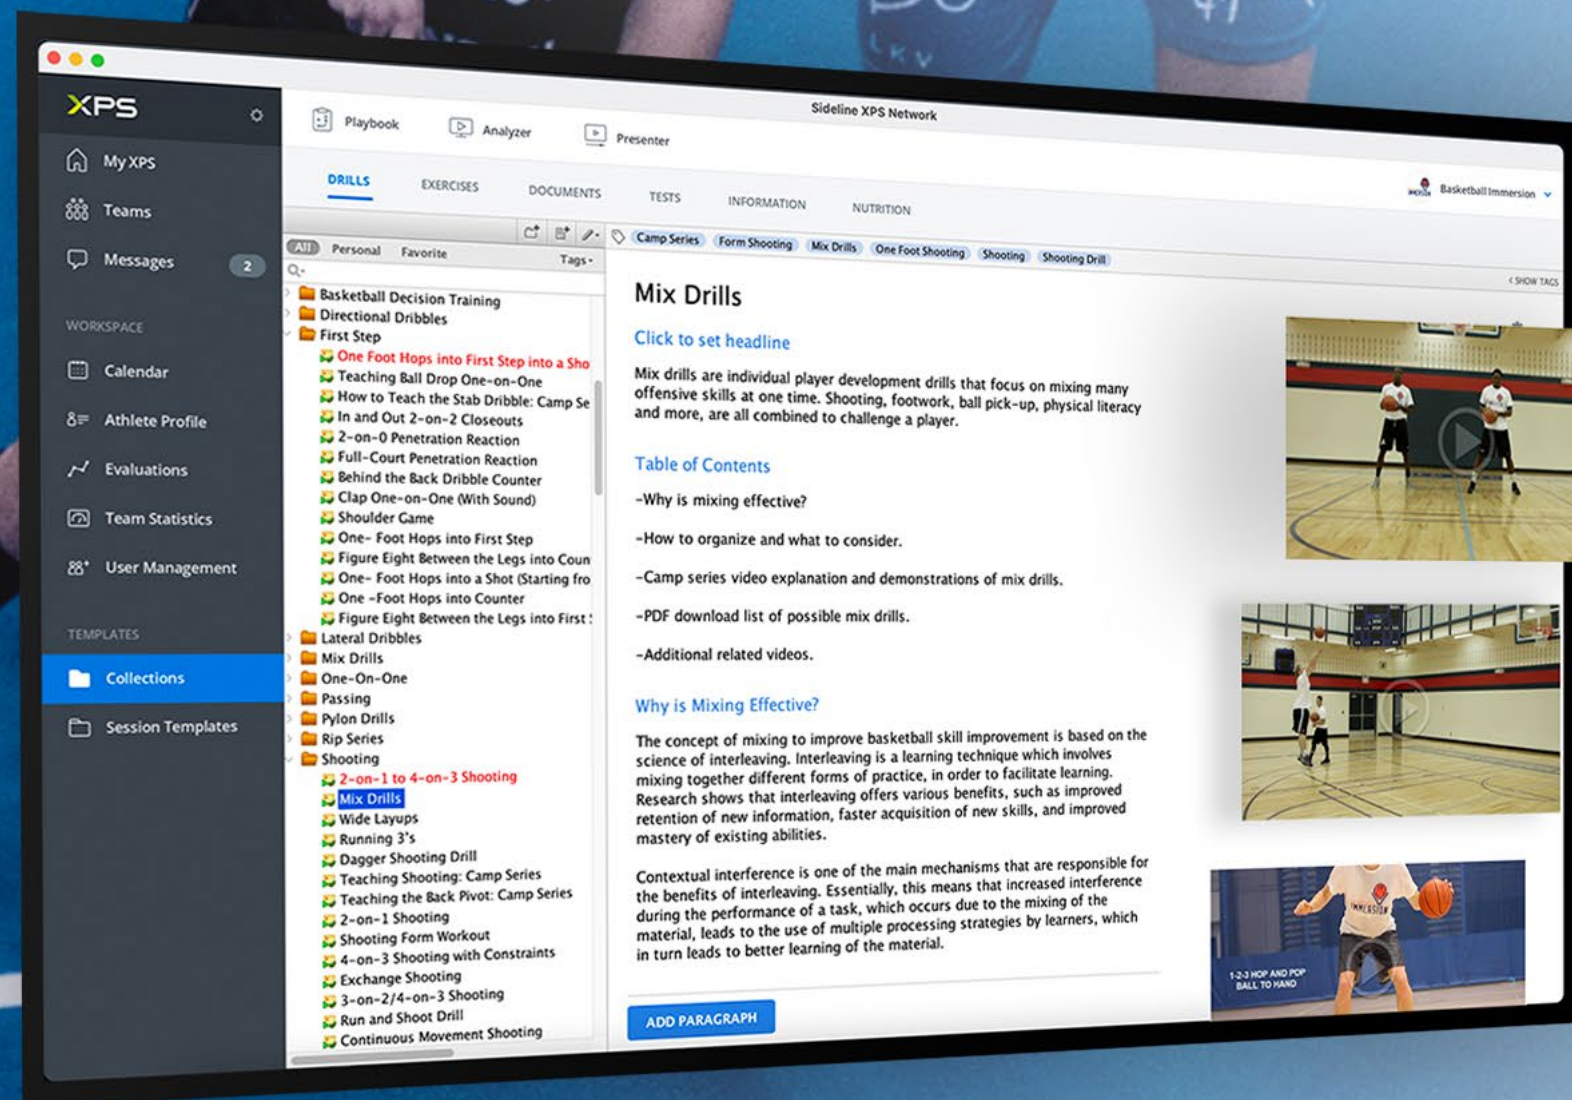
XPS

My XPS
Teams
Messages 2

WORKSPACE
Calendar
Athlete Profile
Evaluations
Team Statistics
User Management

TEMPLATES
Collections
Session Templates

Playbook Analyzer Presenter

Sideline XPS Network

DRILLS EXERCISES DOCUMENTS TESTS INFORMATION NUTRITION

Basketball Immersion

All Personal Favorite Tags

Basketball Decision Training
Directional Dribbles
First Step
One Foot Hops into First Step into a Sho
Teaching Ball Drop One-on-One
How to Teach the Stab Dribble: Camp Se
In and Out 2-on-2 Closeouts
2-on-0 Penetration Reaction
Full-Court Penetration Reaction
Behind the Back Dribble Counter
Clap One-on-One (With Sound)
Shoulder Game
One- Foot Hops into First Step
Figure Eight Between the Legs into Coun
One- Foot Hops into a Shot (Starting fro
One -Foot Hops into Counter
Figure Eight Between the Legs into First
Lateral Dribbles
Mix Drills
One-On-One
Passing
Pylon Drills
Rip Series
Shooting
2-on-1 to 4-on-3 Shooting
Mix Drills
Wide Layups
Running 3's
Dagger Shooting Drill
Teaching Shooting: Camp Series
Teaching the Back Pivot: Camp Series
2-on-1 Shooting
Shooting Form Workout
4-on-3 Shooting with Constraints
Exchange Shooting
3-on-2/4-on-3 Shooting
Run and Shoot Drill
Continuous Movement Shooting

Camp Series Form Shooting Mix Drills One Foot Shooting Shooting Shooting Drill

SHOW TAGS

Mix Drills

Click to set headline

Mix drills are individual player development drills that focus on mixing many offensive skills at one time. Shooting, footwork, ball pick-up, physical literacy and more, are all combined to challenge a player.

Table of Contents

-Why is mixing effective?

-How to organize and what to consider.

-Camp series video explanation and demonstrations of mix drills.

-PDF download list of possible mix drills.

-Additional related videos.

Why is Mixing Effective?

The concept of mixing to improve basketball skill improvement is based on the science of interleaving. Interleaving is a learning technique which involves mixing together different forms of practice, in order to facilitate learning. Research shows that interleaving offers various benefits, such as improved retention of new information, faster acquisition of new skills, and improved mastery of existing abilities.

Contextual interference is one of the main mechanisms that are responsible for the benefits of interleaving. Essentially, this means that increased interference during the performance of a task, which occurs due to the mixing of the material, leads to the use of multiple processing strategies by learners, which in turn leads to better learning of the material.

ADD PARAGRAPH

1-2-3 HOP AND POP BALL TO HAND